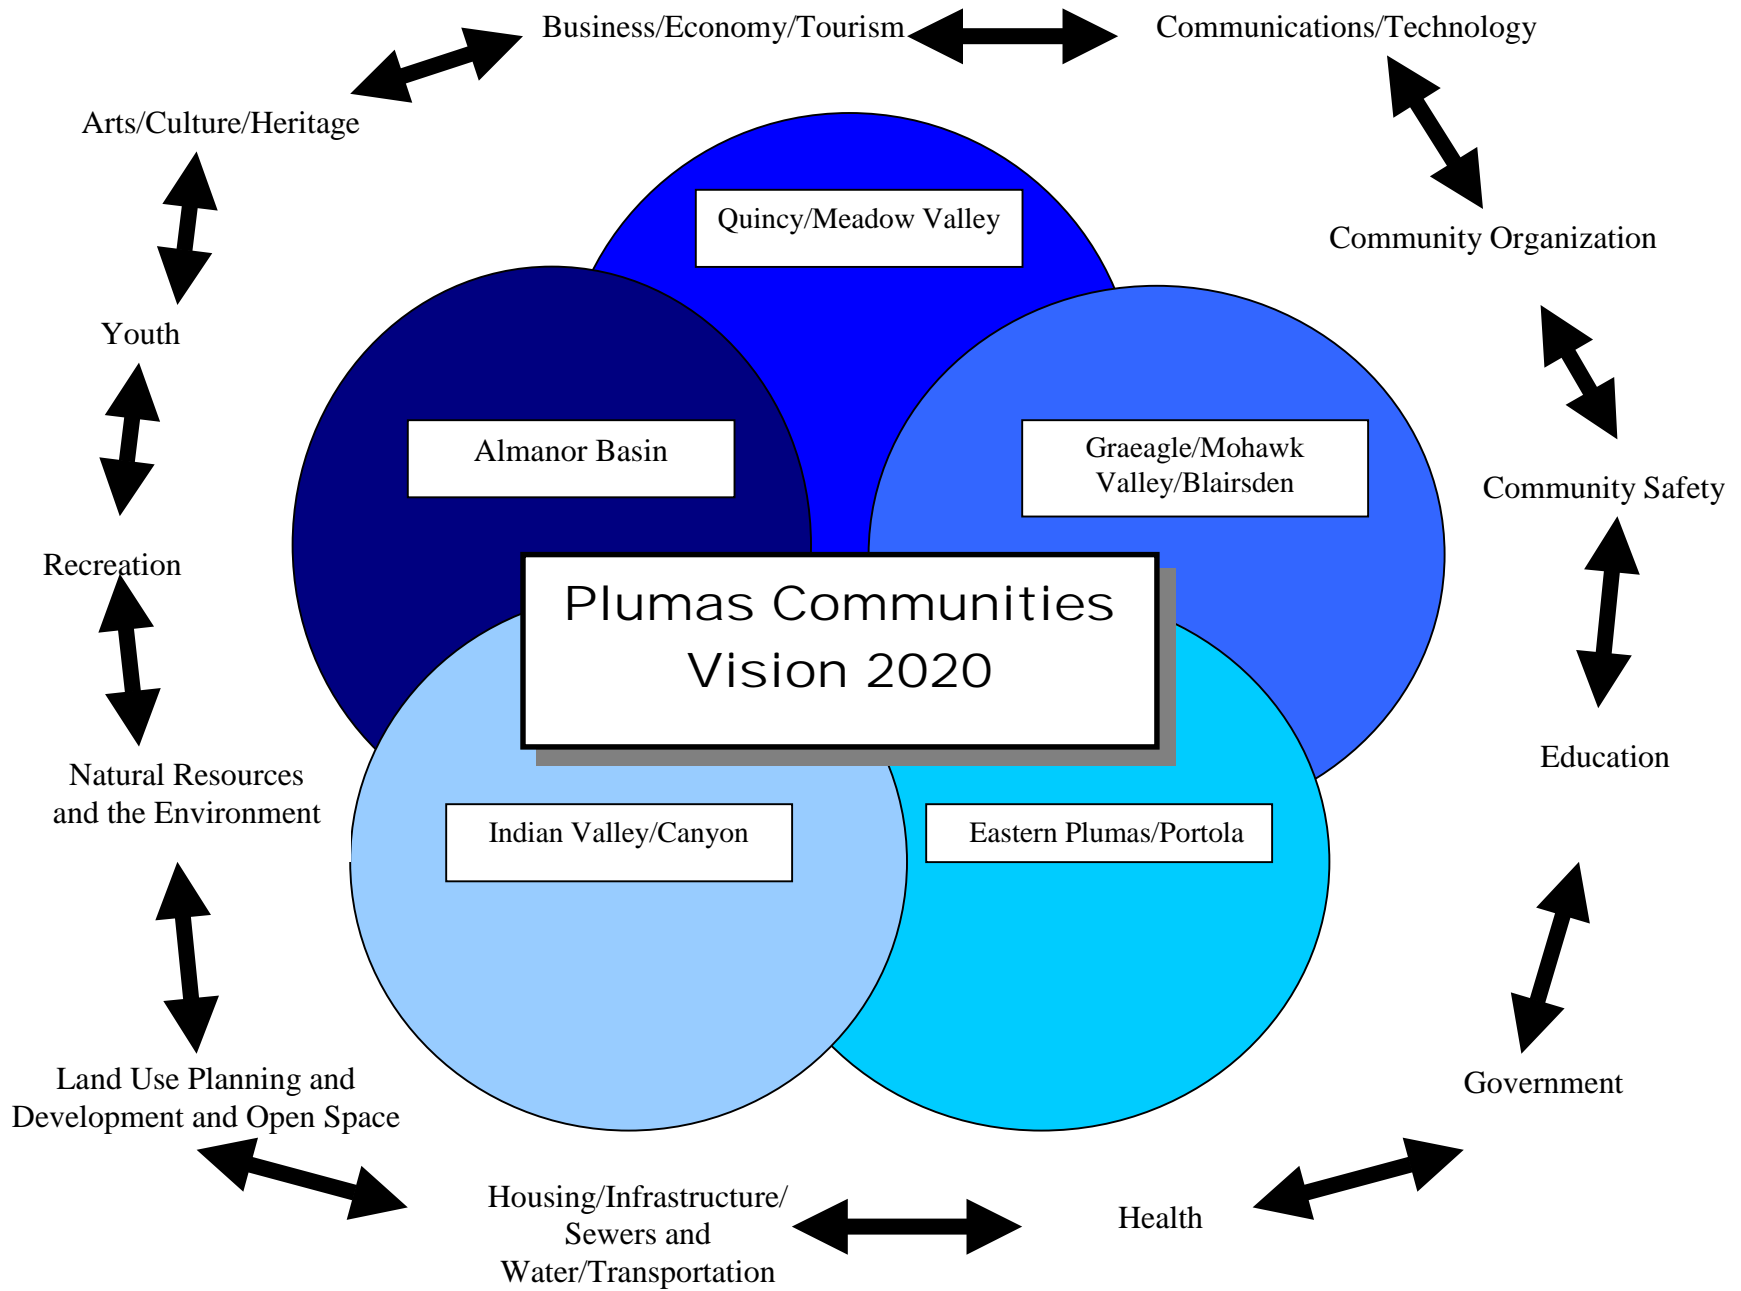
Business/Economy/Tourism

Communications/Technology

Arts/Culture/Heritage

Community Organization

Youth

Community Safety

Recreation

Education

Natural Resources and the Environment

Government

Land Use Planning and Development and Open Space

Housing/Infrastructure/ Sewers and Water/Transportation

Health

Quincy/Meadow Valley

Almanor Basin

Graeagle/Mohawk Valley/Blairsden

Plumas Communities Vision 2020

Indian Valley/Canyon

Eastern Plumas/Portola